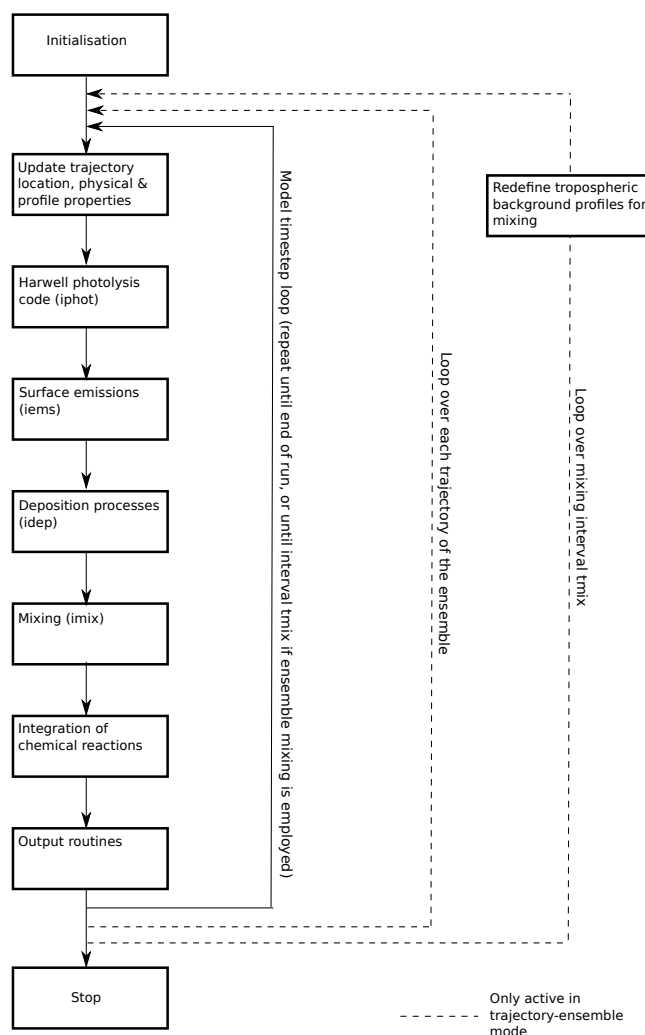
Initialisation

Update trajectory location, physical & profile properties

Harwell photolysis code (iphot)

Surface emissions (iems)

Deposition processes (idep)

Mixing (imix)

Integration of chemical reactions

Output routines

Stop

Model timestep loop (repeat until end of run, or until interval tmix if ensemble mixing is employed)

Loop over each trajectory of the ensemble

Redefine tropospheric background profiles for mixing

Loop over mixing interval tmix

Only active in trajectory-ensemble mode